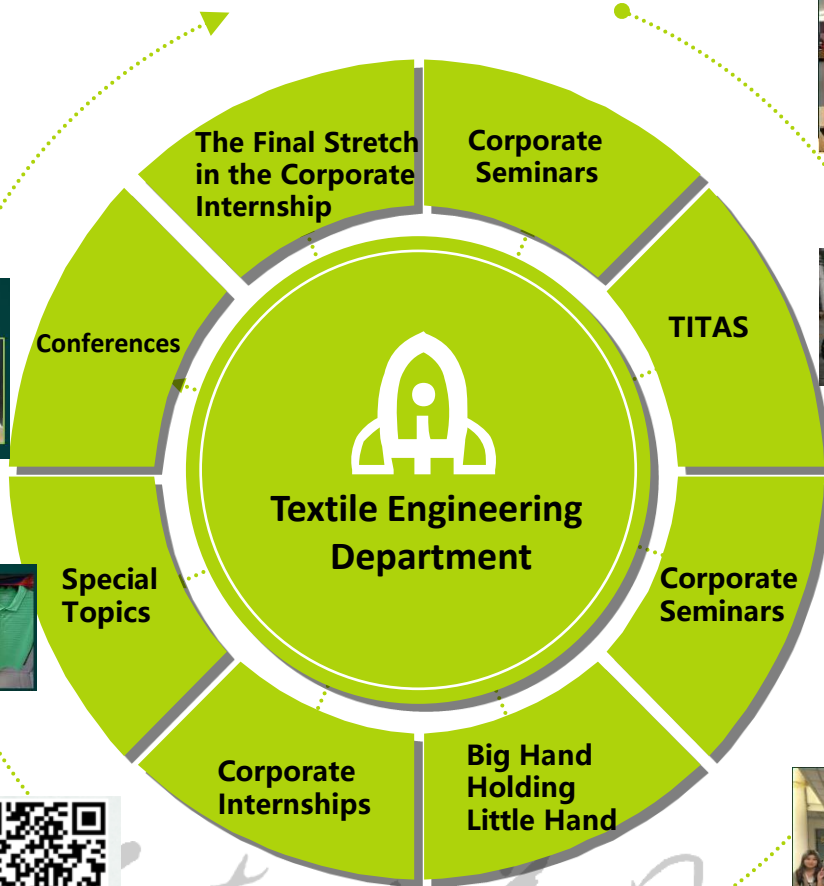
The Final Stretch in the Corporate Internship

Corporate Seminars

TITAS

Corporate Seminars

Big Hand Holding Little Hand

Corporate Internships

Special Topics

Conferences

Textile Engineering Department